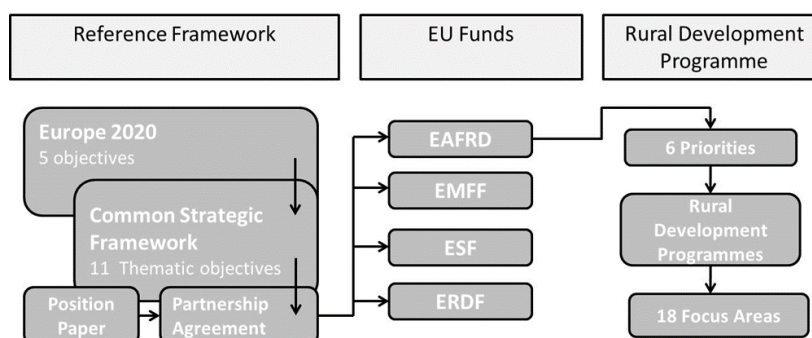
Reference Framework

EU Funds

Rural Development Programme

Europe 2020
5 objectives

Common Strategic Framework
11 Thematic objectives

Position Paper

Partnership Agreement

EAFRD

EMFF

ESF

ERDF

6 Priorities

Rural Development Programmes

18 Focus Areas